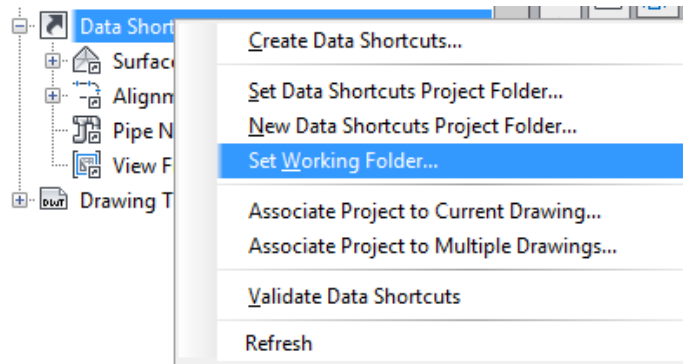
Data Short
Surfac
Alignm
Pipe N
View F
DWT Drawing T

Create Data Shortcuts...

Set Data Shortcuts Project Folder...
New Data Shortcuts Project Folder...
Set Working Folder...

Associate Project to Current Drawing...
Associate Project to Multiple Drawings...

Validate Data Shortcuts

Refresh